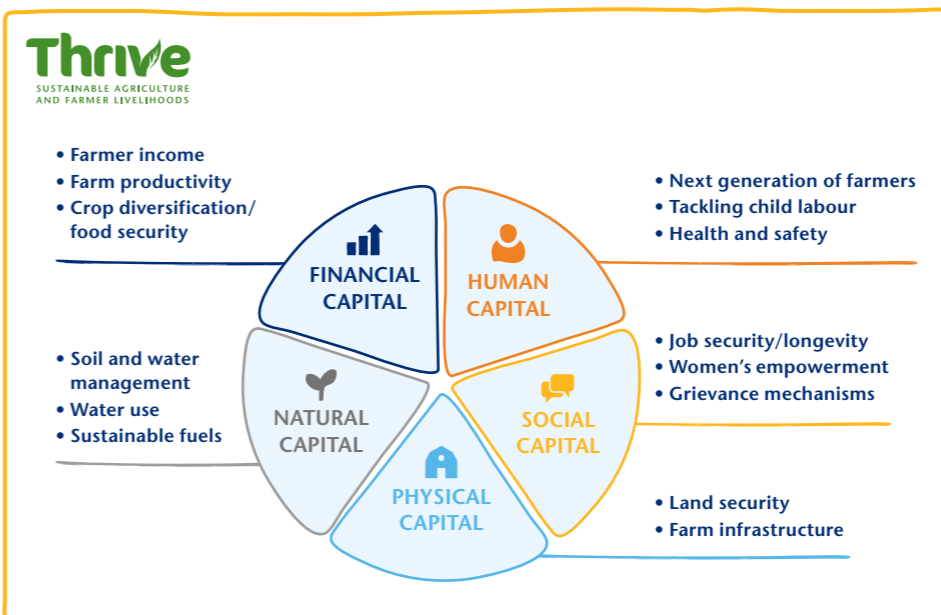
Thrive
SUSTAINABLE AGRICULTURE AND FARMER LIVELIHOODS

• Farmer income
• Farm productivity
• Crop diversification/ food security

FINANCIAL CAPITAL

• Next generation of farmers
• Tackling child labour
• Health and safety

HUMAN CAPITAL

• Soil and water management
• Water use
• Sustainable fuels

NATURAL CAPITAL

• Job security/longevity
• Women's empowerment
• Grievance mechanisms

SOCIAL CAPITAL

PHYSICAL CAPITAL

• Land security
• Farm infrastructure